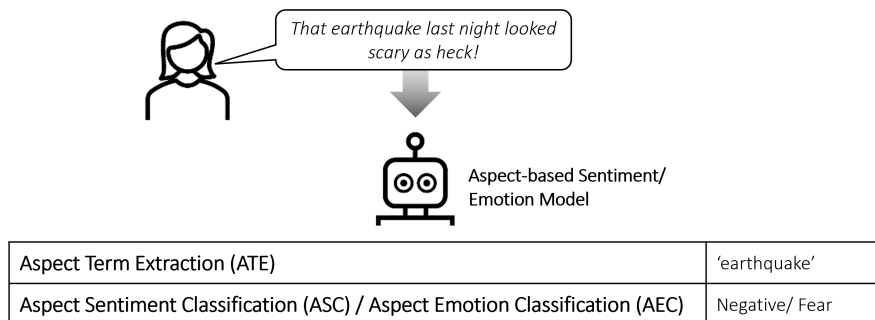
That earthquake last night looked scary as heck!

Aspect-based Sentiment/ Emotion Model

| | |
|---|---|
| Aspect Term Extraction (ATE) | 'earthquake' |
| Aspect Sentiment Classification (ASC) / Aspect Emotion Classification (AEC) | Negative/ Fear |